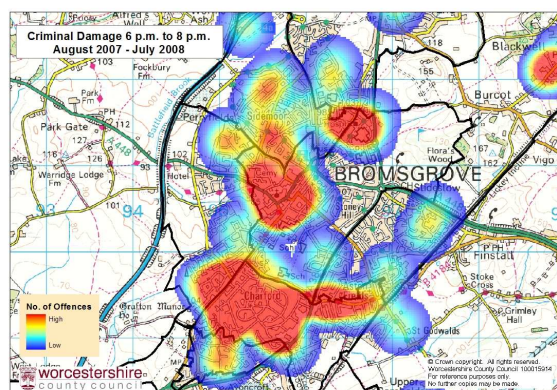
Criminal Damage 6 p.m. to 8 p.m.
August 2007 - July 2008

Alfred's Well
Ash
Focklbury Fm
Park Fm
Park Gate
Warridge Lodge Fm
Sidemoor
Hotel
BROMSGROVE
Charford
Grafton Manor
Blackwell
Burcot
Vigo
Finstall
Stoke Cross
Upper Gambolds
Grimley Hall
PH
112
127
118
126
155
167
162
93
94
43

No. of Offences
High
Low

Worcestershire County Council

© Crown copyright. All rights reserved.
Worcestershire County Council 100015914
For reference purposes only.
No further copies may be made.